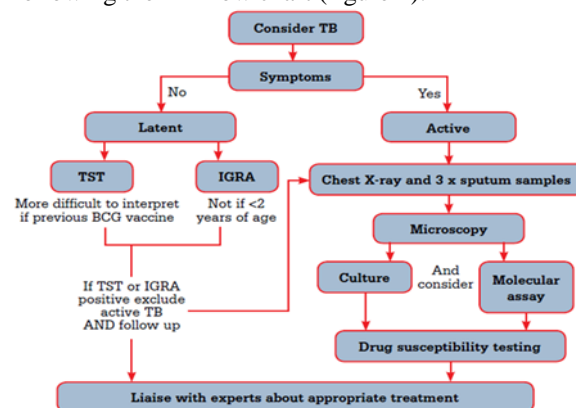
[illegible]

Consider TB

Symptoms

No

Yes

Latent

Active

TST

IGRA

Chest X-ray and 3 x sputum samples

More difficult to interpret if previous BCG vaccine

Not if <2 years of age

Microscopy

Culture

And consider

Molecular assay

If TST or IGRA positive exclude active TB AND follow up

Drug susceptibility testing

Liaise with experts about appropriate treatment